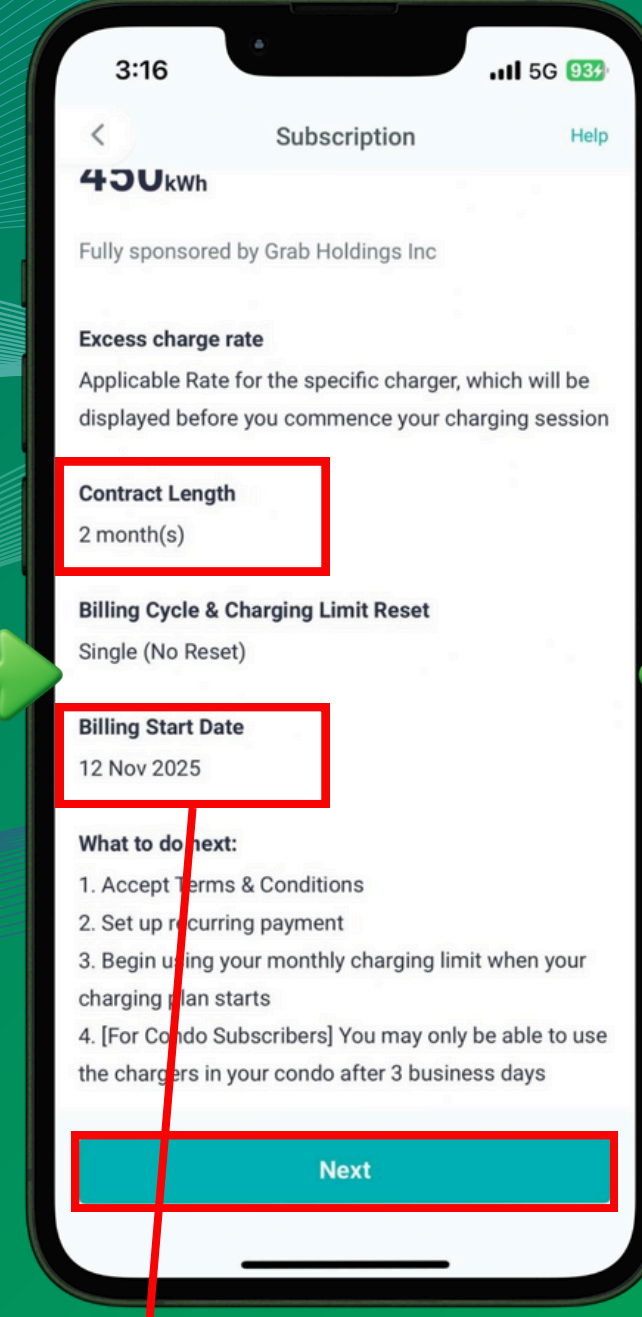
3:16
5G 93

<
Subscription
Help

450kWh

Fully sponsored by Grab Holdings Inc

Excess charge rate
Applicable Rate for the specific charger, which will be displayed before you commence your charging session

Contract Length
2 month(s)

Billing Cycle & Charging Limit Reset
Single (No Reset)

Billing Start Date
12 Nov 2025

What to do next:
1. Accept Terms & Conditions
2. Set up recurring payment
3. Begin using your monthly charging limit when your charging plan starts
4. [For Condo Subscribers] You may only be able to use the chargers in your condo after 3 business days

Next